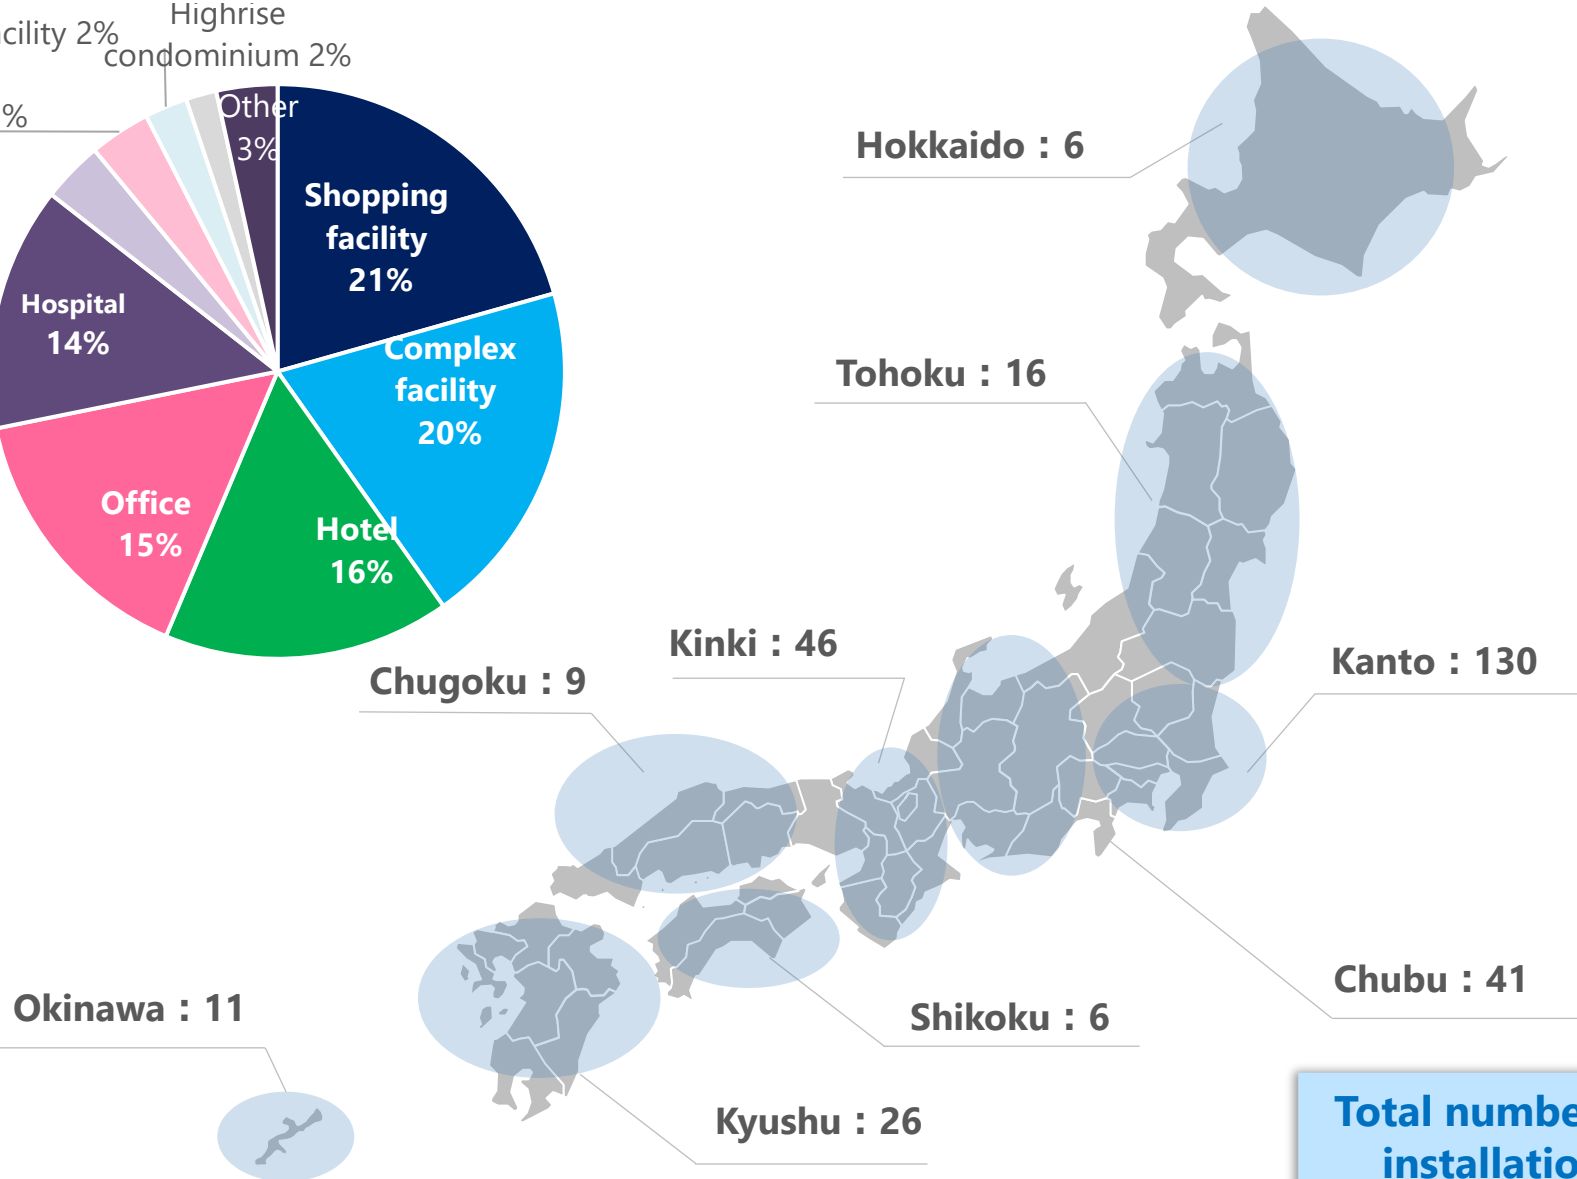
cility 2%
Highrise condominium 2%
%
Other 3%
Shopping facility 21%
Complex facility 20%
Hotel 16%
Office 15%
Hospital 14%

Hokkaido：6
Tohoku：16
Kinki：46
Chugoku：9
Kanto：130
Chubu：41
Shikoku：6
Okinawa：11
Kyushu：26

Total numbe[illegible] installatio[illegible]